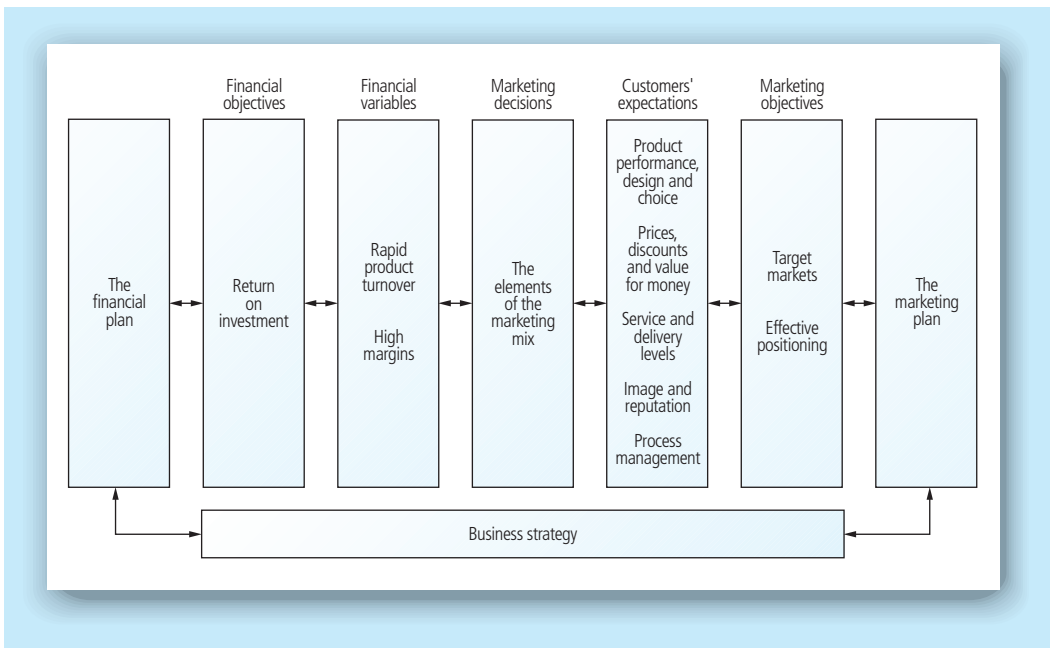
The financial plan

Financial objectives

Return on investment

Financial variables

Rapid product turnover

High margins

Marketing decisions

The elements of the marketing mix

Customers' expectations

Product performance, design and choice

Prices, discounts and value for money

Service and delivery levels

Image and reputation

Process management

Marketing objectives

Target markets

Effective positioning

The marketing plan

Business strategy